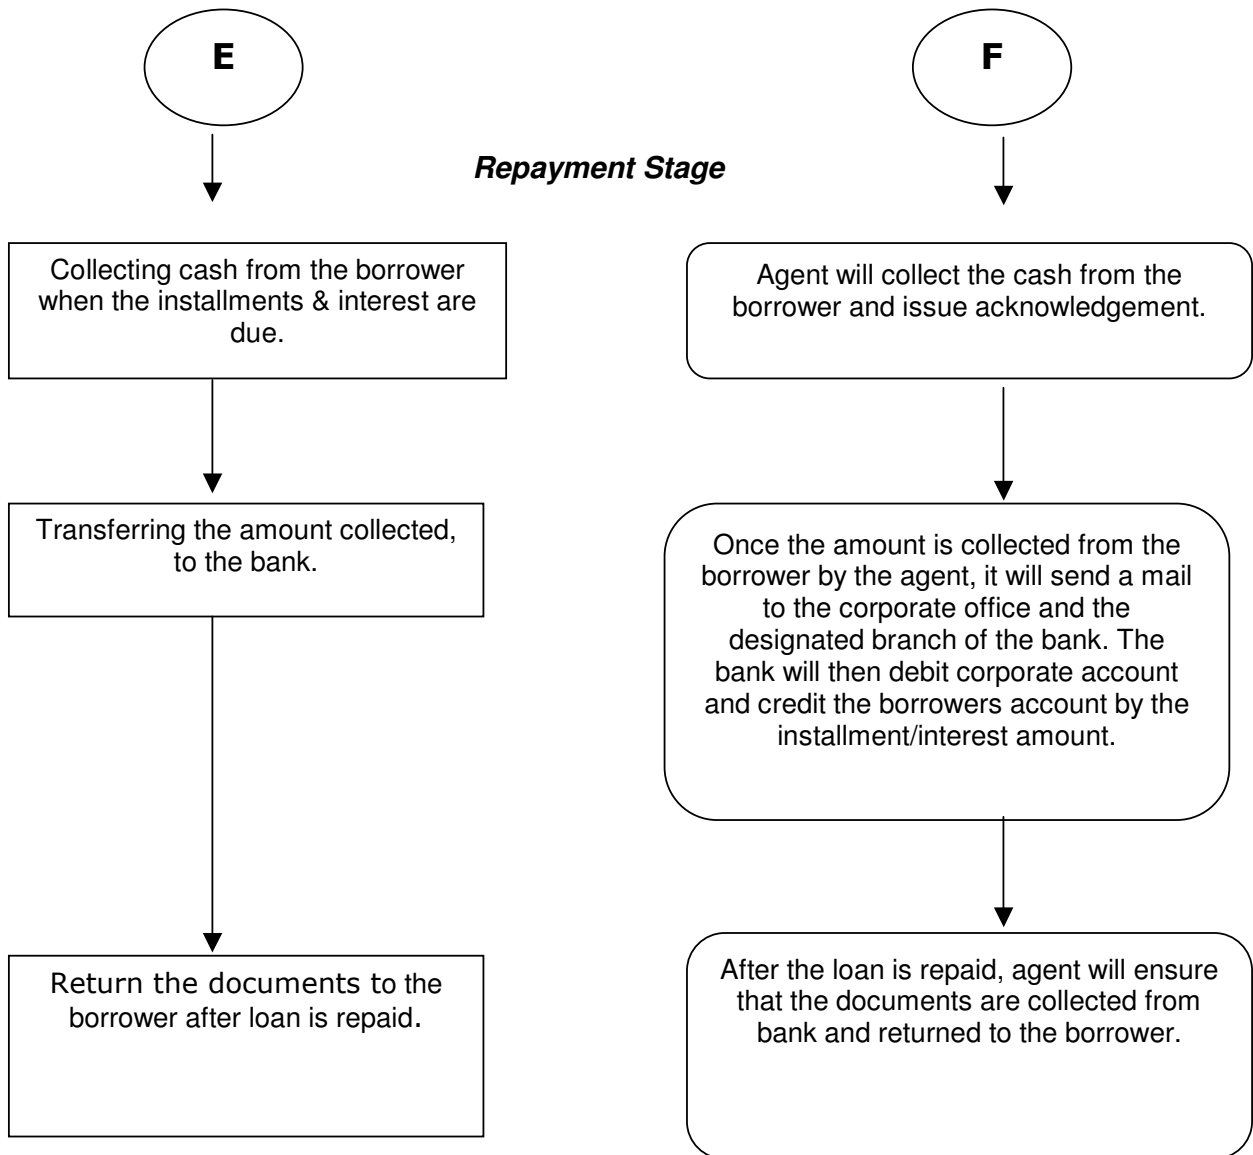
E

F

***Repayment Stage***

Collecting cash from the borrower when the installments & interest are due.

Transferring the amount collected, to the bank.

Return the documents to the borrower after loan is repaid.

Agent will collect the cash from the borrower and issue acknowledgement.

Once the amount is collected from the borrower by the agent, it will send a mail to the corporate office and the designated branch of the bank. The bank will then debit corporate account and credit the borrowers account by the installment/interest amount.

After the loan is repaid, agent will ensure that the documents are collected from bank and returned to the borrower.